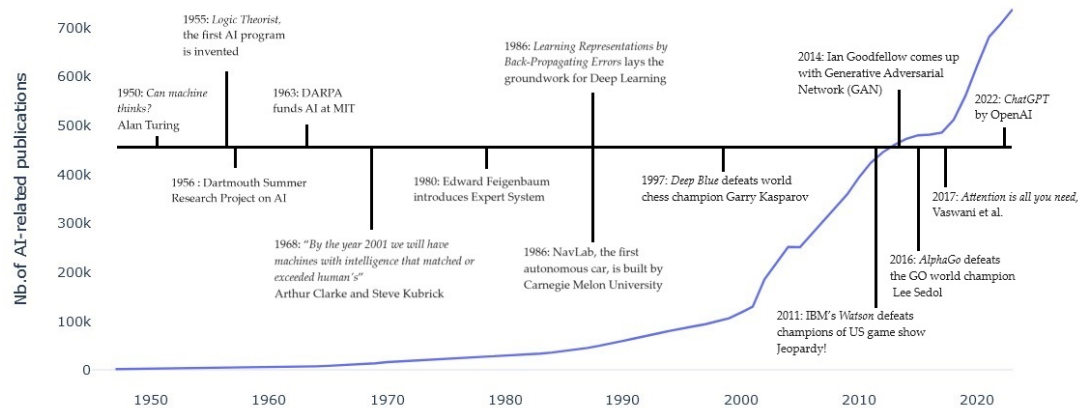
Nb.of AI-related publications

700k
600k
500k
400k
300k
200k
100k
0

1950 1960 1970 1980 1990 2000 2010 2020

1950: Can machine thinks? Alan Turing

1955: Logic Theorist, the first AI program is invented

1956 : Dartmouth Summer Research Project on AI

1963: DARPA funds AI at MIT

1968: "By the year 2001 we will have machines with intelligence that matched or exceeded human's" Arthur Clarke and Steve Kubrick

1980: Edward Feigenbaum introduces Expert System

1986: Learning Representations by Back-Propagating Errors lays the groundwork for Deep Learning

1986: NavLab, the first autonomous car, is built by Carnegie Melon University

1997: Deep Blue defeats world chess champion Garry Kasparov

2011: IBM's Watson defeats champions of US game show Jeopardy!

2014: Ian Goodfellow comes up with Generative Adversarial Network (GAN)

2016: AlphaGo defeats the GO world champion Lee Sedol

2017: Attention is all you need, Vaswani et al.

2022: ChatGPT by OpenAI